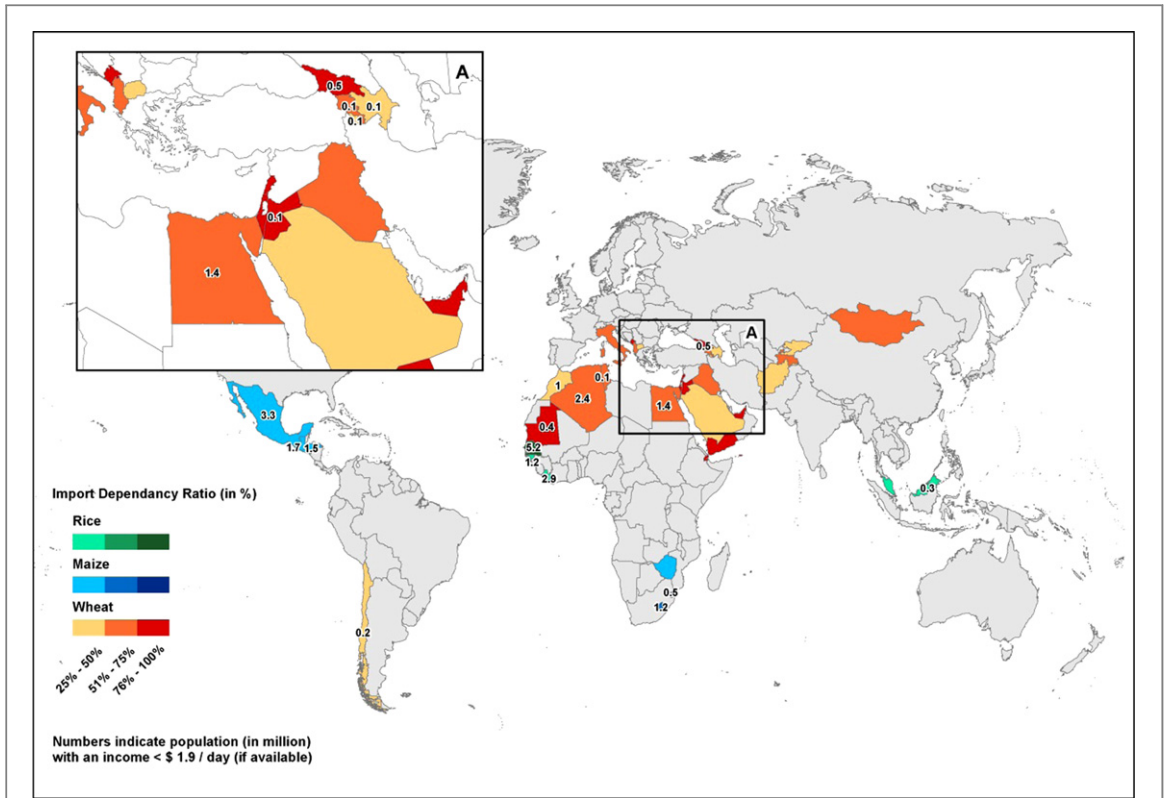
A

0.5
0.1
0.1
0.1
0.1
1.4

A
0.5
1
0.1
2.4
1.4
0.4
3.3
1.7
1.5
5.2
1.2
2.9
0.3
0.5
1.2
0.2

Import Dependancy Ratio (in %)

Rice

Maize

Wheat

25% - 50%
51% - 75%
76% - 100%

Numbers indicate population (in million) with an income < $ 1.9 / day (if available)